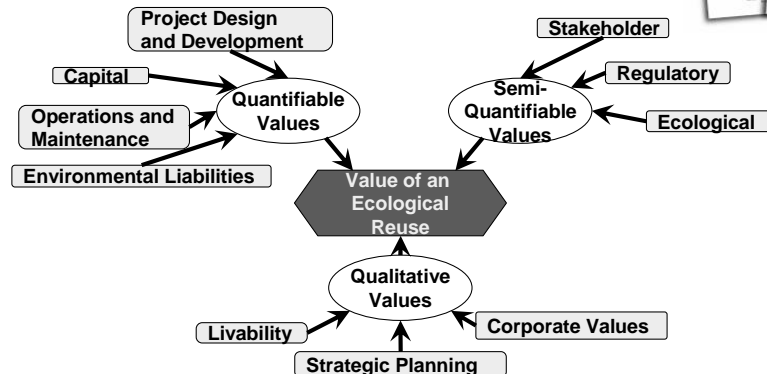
Project Design and Development

Capital

Operations and Maintenance

Environmental Liabilities

Quantifiable Values

Stakeholder

Regulatory

Ecological

Semi-Quantifiable Values

Value of an Ecological Reuse

Qualitative Values

Livability

Strategic Planning

Corporate Values